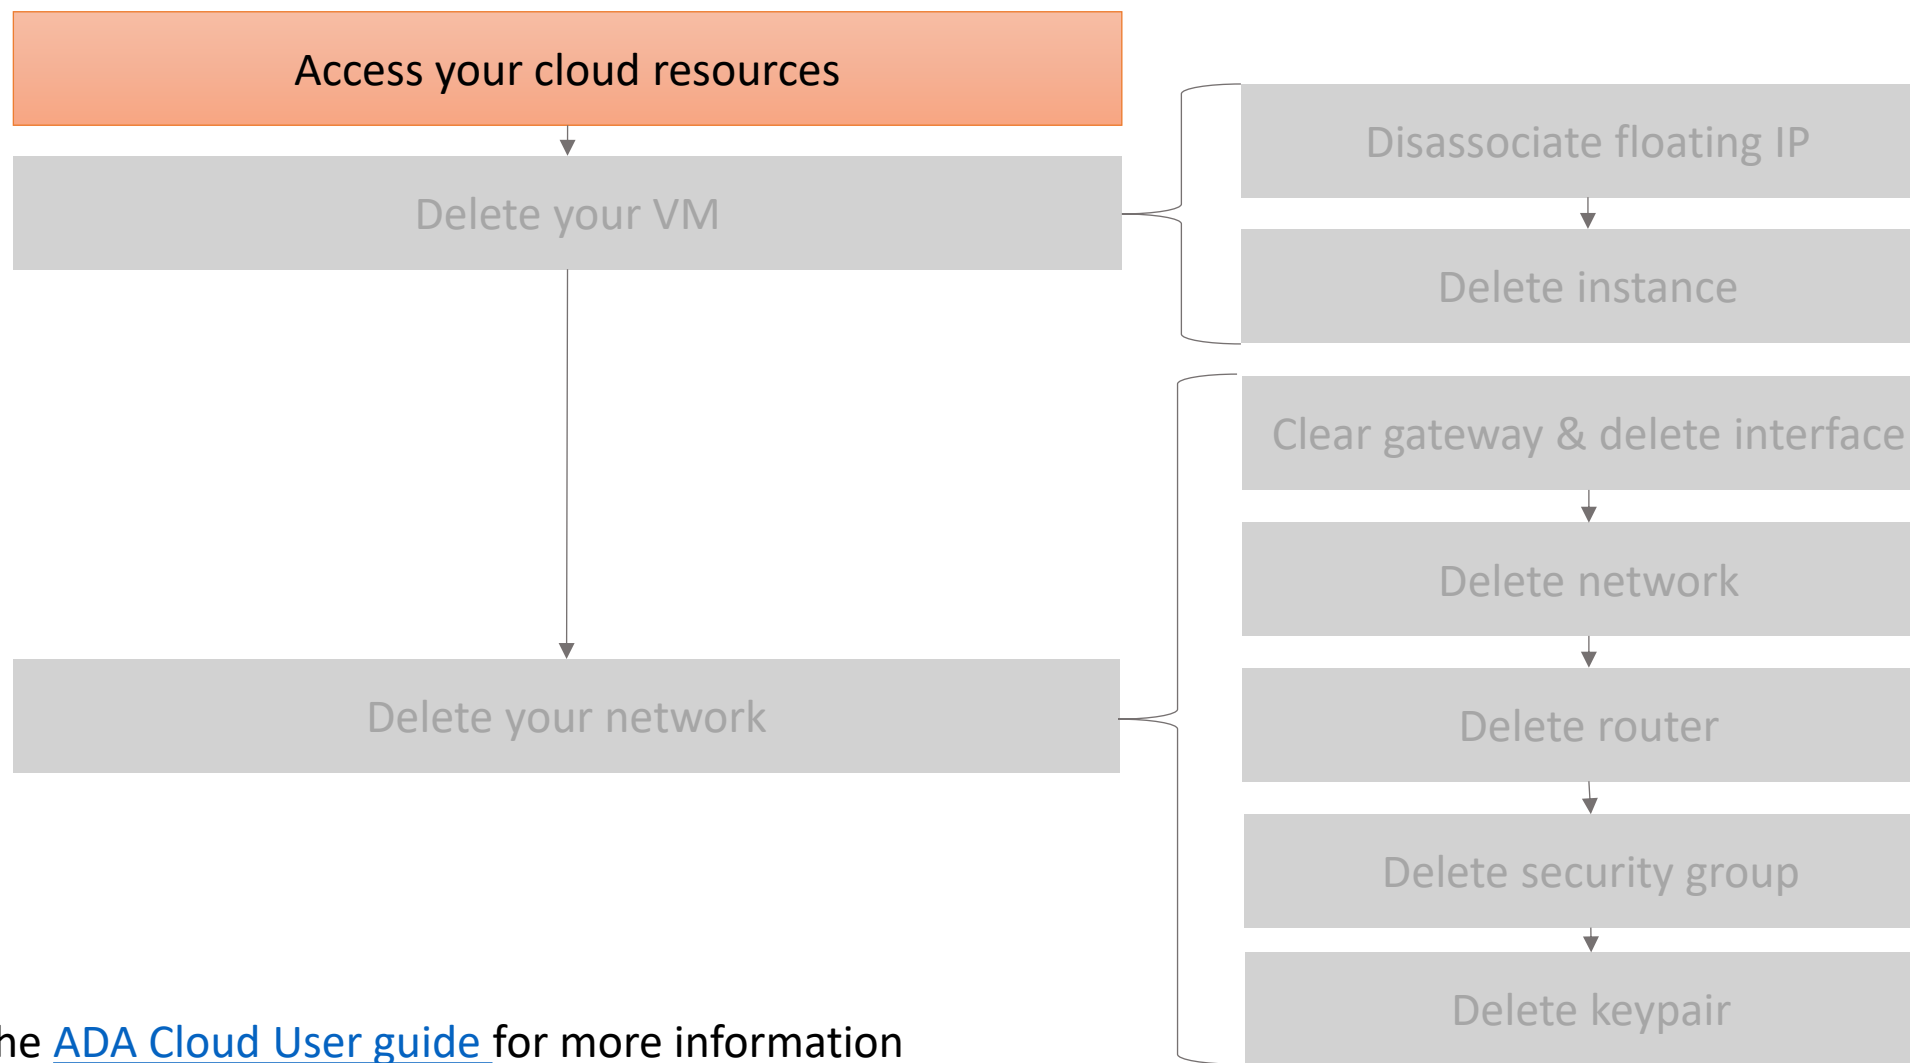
Access your cloud resources

Delete your VM

Disassociate floating IP

Delete instance

Delete your network

Clear gateway & delete interface

Delete network

Delete router

Delete security group

Delete keypair

he ADA Cloud User guide for more information